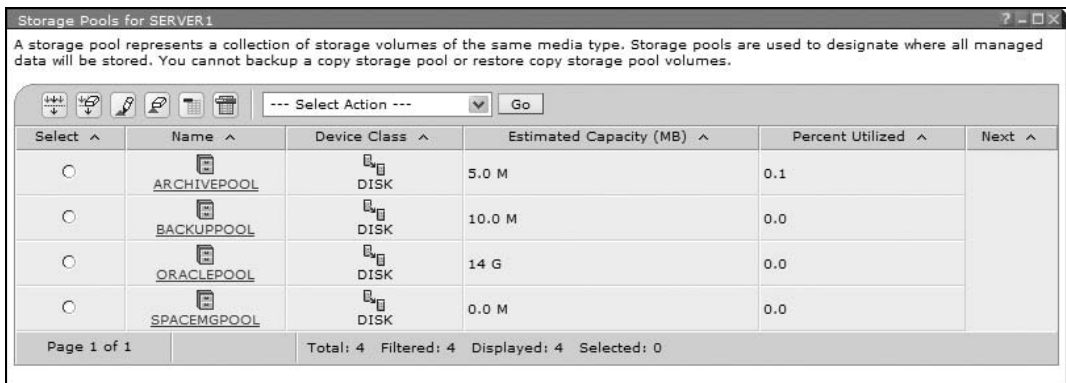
Storage Pools for SERVER1

A storage pool represents a collection of storage volumes of the same media type. Storage pools are used to designate where all managed data will be stored. You cannot backup a copy storage pool or restore copy storage pool volumes.

--- Select Action --- Go

| Select ^ | Name ^ | Device Class ^ | Estimated Capacity (MB) ^ | Percent Utilized ^ | Next ^ |
|---|---|---|---|---|---|
| ○ | ARCHIVEPOOL | DISK | 5.0 M | 0.1 | |
| ○ | BACKUPPOOL | DISK | 10.0 M | 0.0 | |
| ○ | ORACLEPOOL | DISK | 14 G | 0.0 | |
| ○ | SPACEMGPOOL | DISK | 0.0 M | 0.0 | |

Page 1 of 1 | Total: 4 Filtered: 4 Displayed: 4 Selected: 0